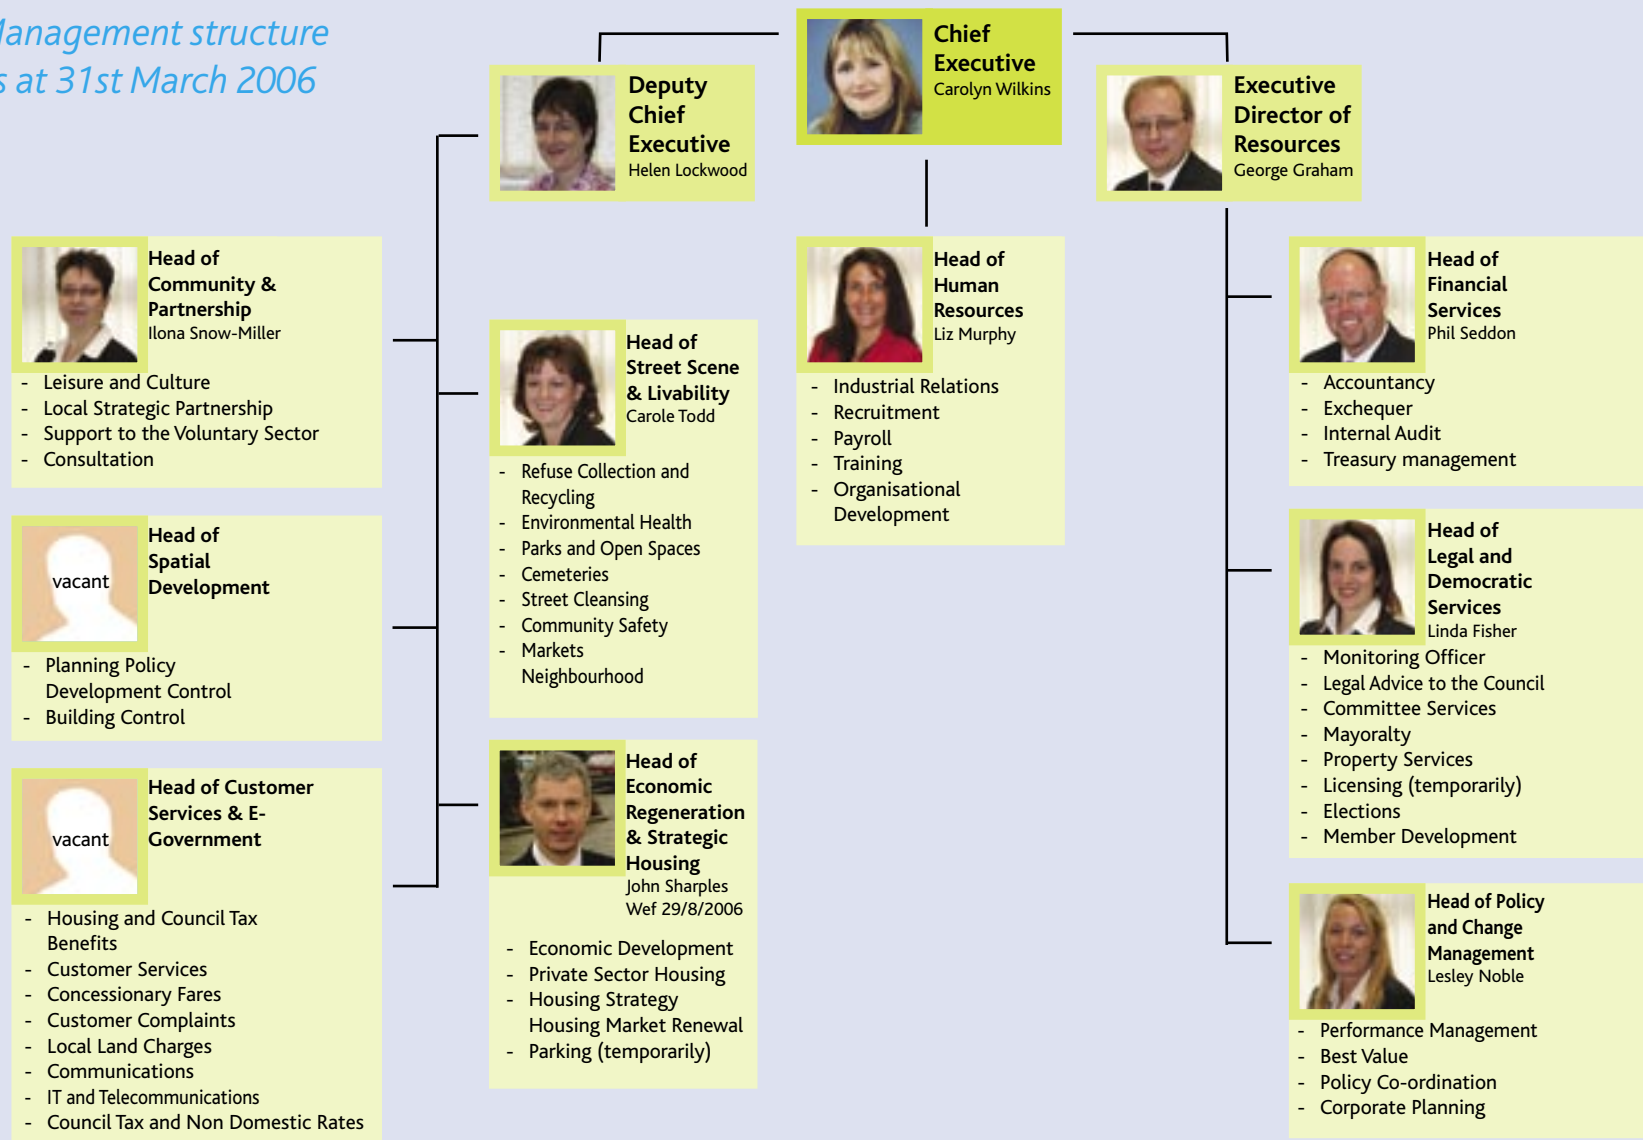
anagement structure
s at 31st March 2006

Chief Executive
Carolyn Wilkins

Deputy Chief Executive
Helen Lockwood

Executive Director of Resources
George Graham

Head of Community & Partnership
Ilona Snow-Miller
- Leisure and Culture
- Local Strategic Partnership
- Support to the Voluntary Sector
- Consultation

Head of Spatial Development
vacant
- Planning Policy
Development Control
- Building Control

Head of Customer Services & E-Government
vacant
- Housing and Council Tax Benefits
- Customer Services
- Concessionary Fares
- Customer Complaints
- Local Land Charges
- Communications
- IT and Telecommunications
- Council Tax and Non Domestic Rates

Head of Street Scene & Livability
Carole Todd
- Refuse Collection and Recycling
- Environmental Health
- Parks and Open Spaces
- Cemeteries
- Street Cleansing
- Community Safety
- Markets
Neighbourhood

Head of Economic Regeneration & Strategic Housing
John Sharples
Wef 29/8/2006
- Economic Development
- Private Sector Housing
- Housing Strategy
Housing Market Renewal
- Parking (temporarily)

Head of Human Resources
Liz Murphy
- Industrial Relations
- Recruitment
- Payroll
- Training
- Organisational Development

Head of Financial Services
Phil Seddon
- Accountancy
- Exchequer
- Internal Audit
- Treasury management

Head of Legal and Democratic Services
Linda Fisher
- Monitoring Officer
- Legal Advice to the Council
- Committee Services
- Mayoralty
- Property Services
- Licensing (temporarily)
- Elections
- Member Development

Head of Policy and Change Management
Lesley Noble
- Performance Management
- Best Value
- Policy Co-ordination
- Corporate Planning